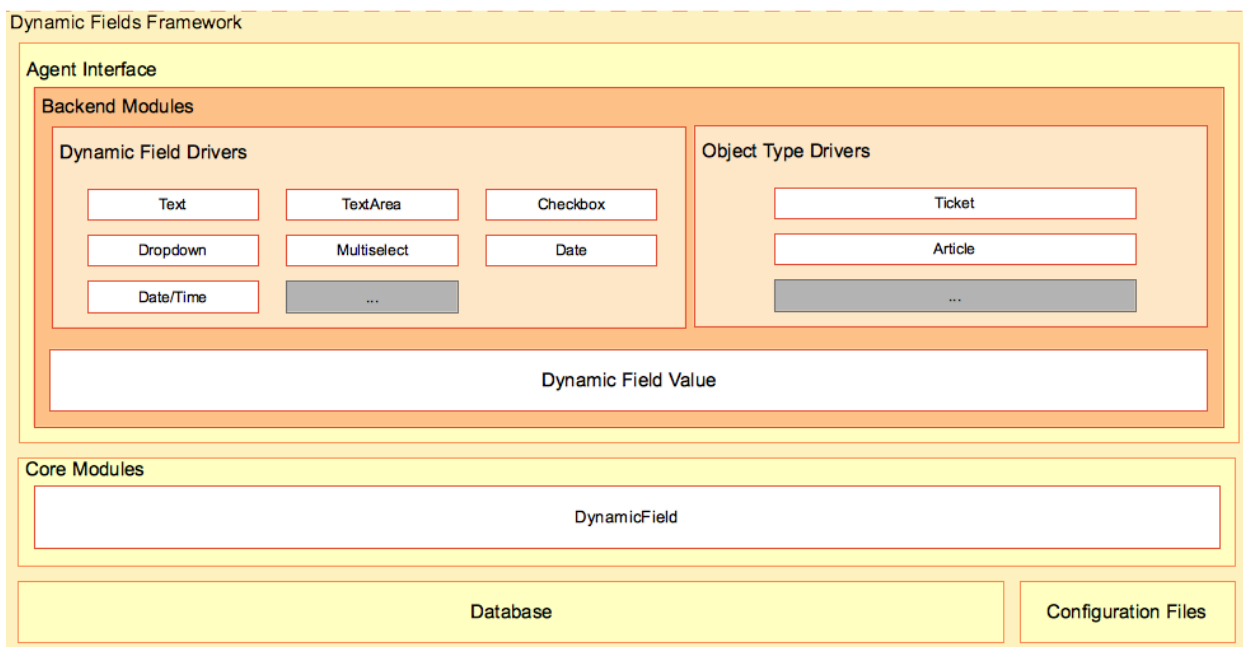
Dynamic Fields Framework

Agent Interface

Backend Modules

Dynamic Field Drivers

Text
TextArea
Checkbox
Dropdown
Multiselect
Date
Date/Time
...

Object Type Drivers

Ticket
Article
...

Dynamic Field Value

Core Modules

DynamicField

Database

Configuration Files